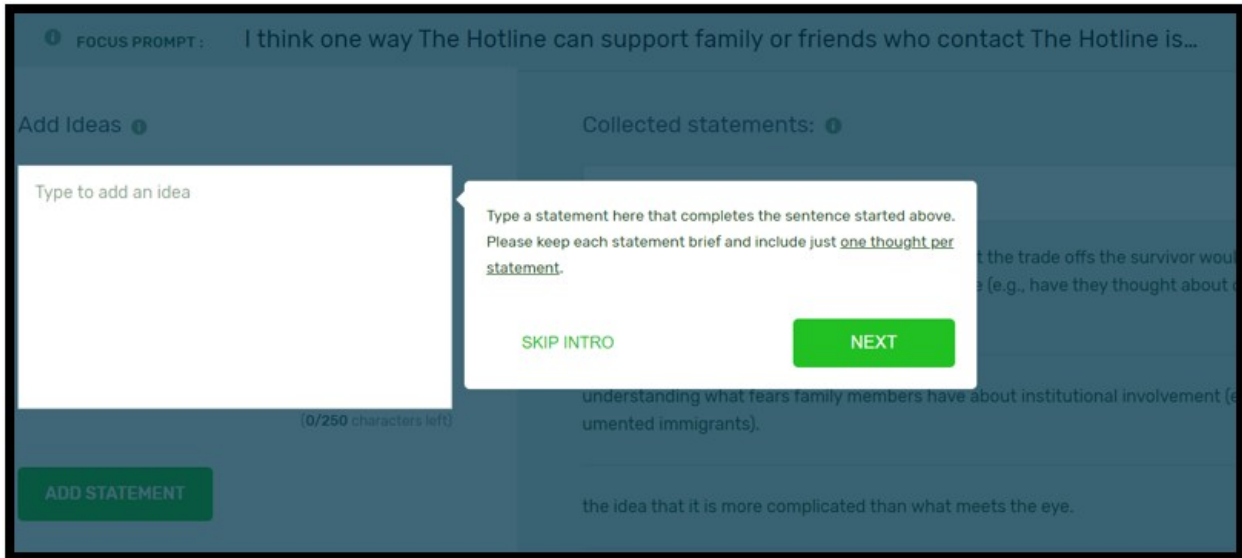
FOCUS PROMPT: I think one way The Hotline can support family or friends who contact The Hotline is...

Add Ideas

Type to add an idea

(0/250 characters left)

ADD STATEMENT

Collected statements:

Type a statement here that completes the sentence started above. Please keep each statement brief and include just one thought per statement.

SKIP INTRO

NEXT

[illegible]t the trade offs the survivor wou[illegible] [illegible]e (e.g., have they thought about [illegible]

understanding what fears family members have about institutional involvement ([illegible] umented immigrants).

the idea that it is more complicated than what meets the eye.